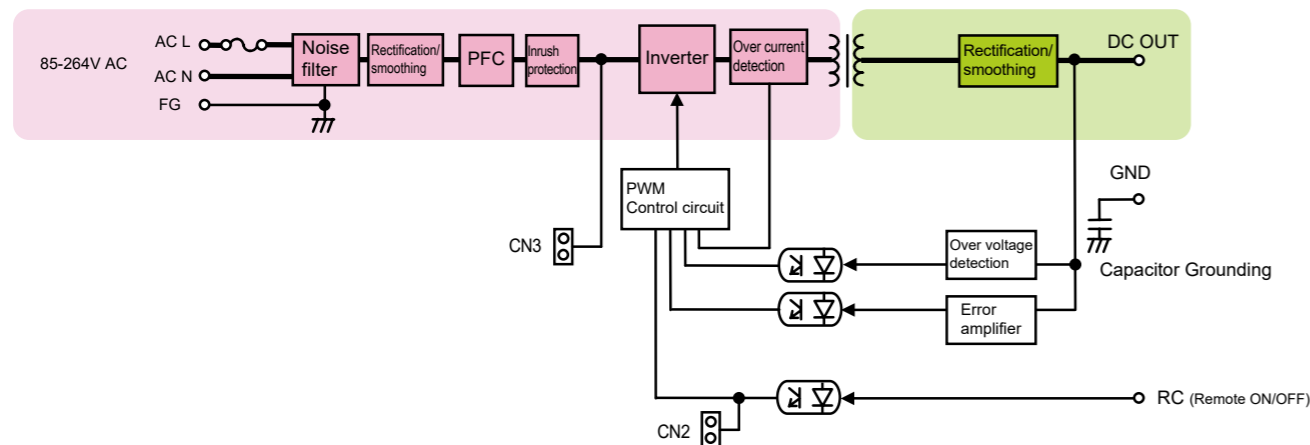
85-264V AC

AC L

AC N

FG

Noise filter

Rectification/ smoothing

PFC

Inrush protection

Inverter

Over current detection

Rectification/ smoothing

DC OUT

PWM Control circuit

CN3

GND

Over voltage detection

Capacitor Grounding

Error amplifier

RC (Remote ON/OFF)

CN2